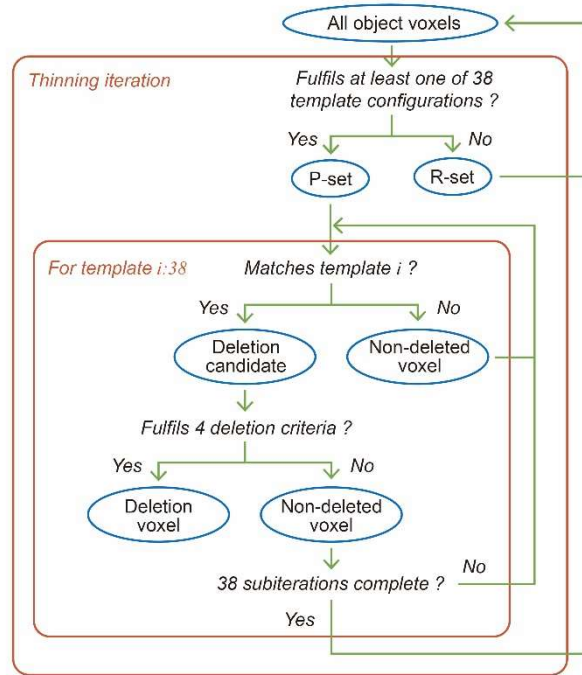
All object voxels

Thinning iteration

Fulfils at least one of 38 template configurations ?

Yes

No

P-set

R-set

For template $i$:38

Matches template $i$ ?

Yes

No

Deletion candidate

Non-deleted voxel

Fulfils 4 deletion criteria ?

Yes

No

Deletion voxel

Non-deleted voxel

38 subiterations complete ?

No

Yes